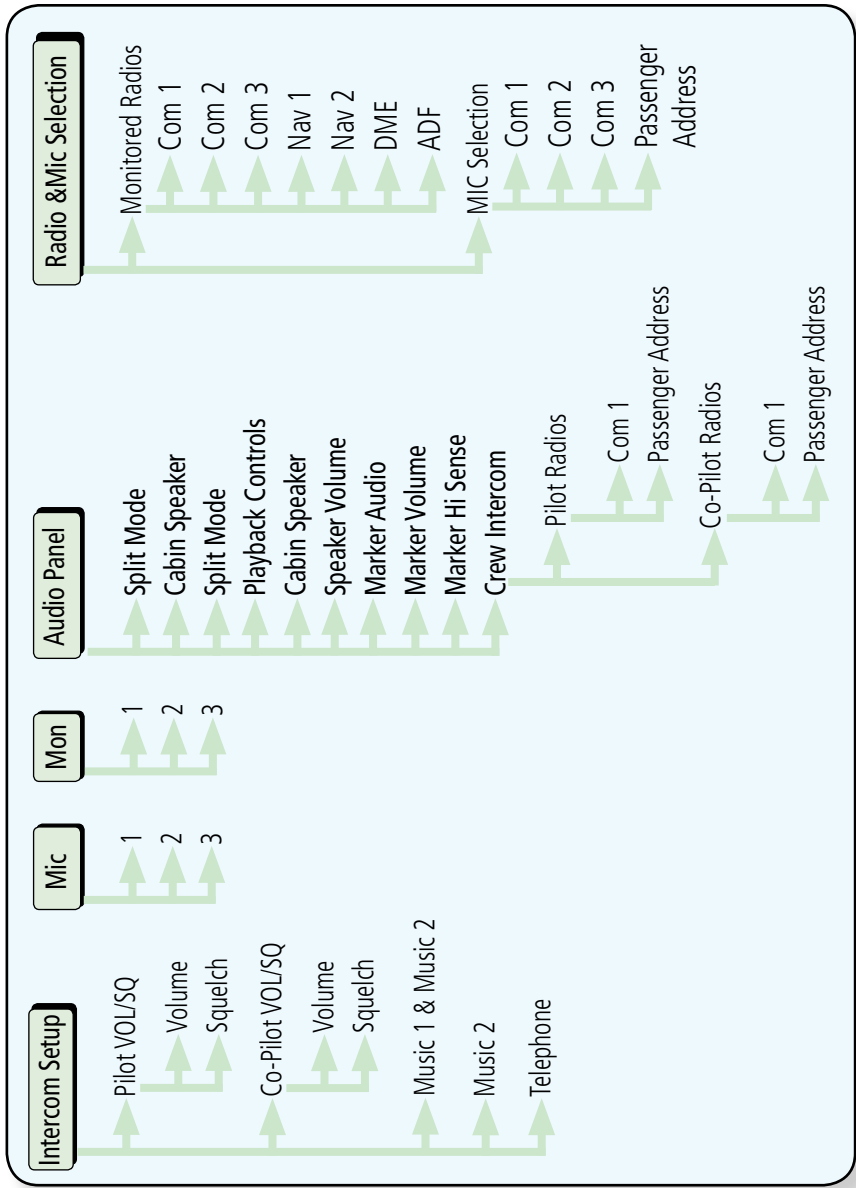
Intercom Setup
Pilot VOL/SQ
Volume
Squelch
Co-Pilot VOL/SQ
Volume
Squelch
Music 1 & Music 2
Music 2
Telephone

Mic
1
2
3

Mon
1
2
3

Audio Panel
Split Mode
Cabin Speaker
Split Mode
Playback Controls
Cabin Speaker
Speaker Volume
Marker Audio
Marker Volume
Marker Hi Sense
Crew Intercom
Pilot Radios
Com 1
Passenger Address
Co-Pilot Radios
Com 1
Passenger Address

Radio &Mic Selection
Monitored Radios
Com 1
Com 2
Com 3
Nav 1
Nav 2
DME
ADF
MIC Selection
Com 1
Com 2
Com 3
Passenger Address